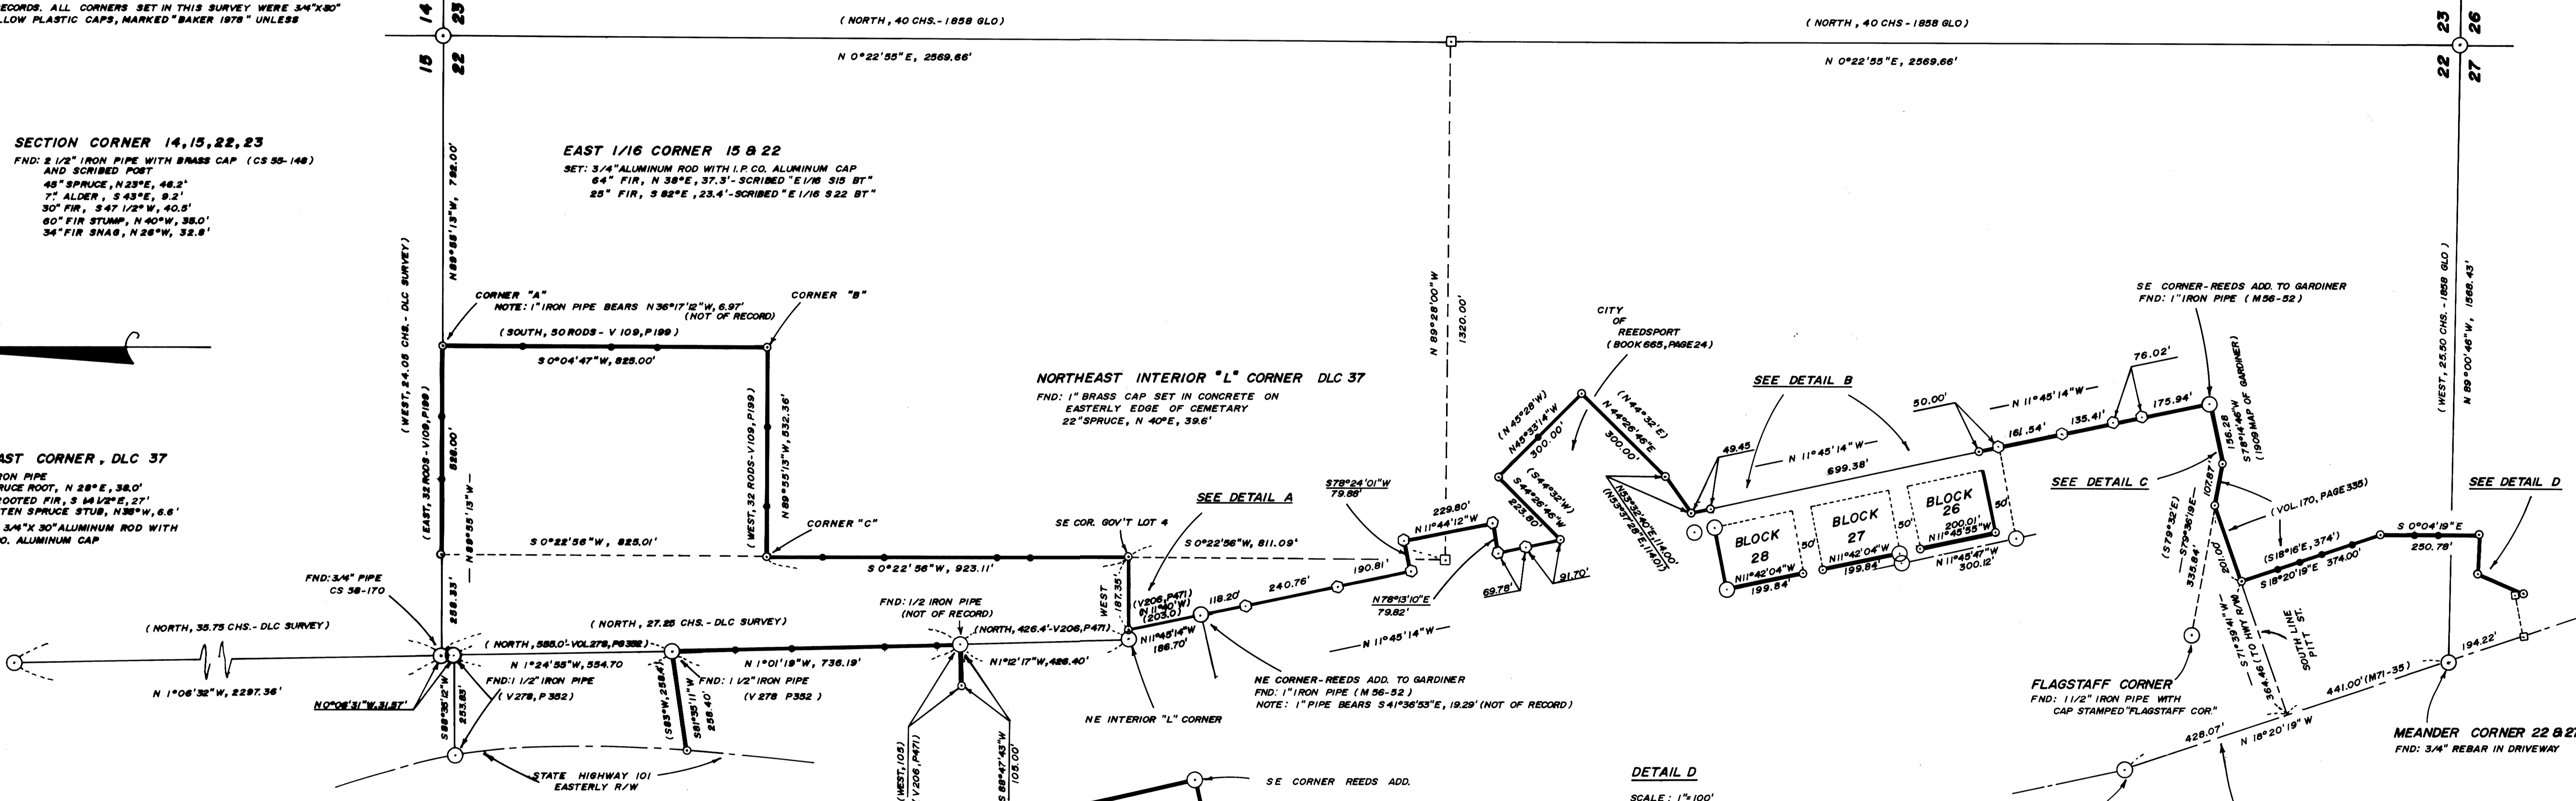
ECORDS. ALL CORNERS SET IN THIS SURVEY WERE 3/4"X30"
LLOW PLASTIC CAPS, MARKED "BAKER 1978" UNLESS

14 23
15 22

( NORTH , 40 CHS.- 1858 GLO)
N 0°22'55" E, 2569.66'

( NORTH , 40 CHS - 1858 GLO)
N 0°22'55" E, 2569.66'

23 26
22 27

SECTION CORNER 14,15,22,23
FND: 2 1/2" IRON PIPE WITH BRASS CAP (CS 55-148) AND SCRIBED POST
48" SPRUCE, N 23°E, 48.2'
7" ALDER, S 43°E, 9.2'
30" FIR, S 47 1/2°W, 40.5'
60" FIR STUMP, N 40°W, 38.0'
34" FIR SNAG, N 26°W, 32.8'

EAST 1/16 CORNER 15 & 22
SET: 3/4" ALUMINUM ROD WITH I.P. CO. ALUMINUM CAP
64" FIR, N 38°E, 37.3'- SCRIBED "E 1/16 S15 BT"
25" FIR, S 82°E, 23.4'- SCRIBED "E 1/16 S22 BT"

N 89°55'13" W, 792.00'

CORNER "A"
NOTE: 1" IRON PIPE BEARS N 36°17'12" W, 6.97' (NOT OF RECORD)
CORNER "B"
( SOUTH, 50 RODS - V 109, P 199 )
S 0°04'47" W, 825.00'
(WEST, 24.05 CHS.- DLC SURVEY)
(EAST, 32 RODS - V109, P199)
528.00'
N 89°55'13" W
(WEST, 32 RODS - V109, P199)
N 89°55'13" W, 532.36'
CORNER "C"
S 0°22'56" W, 825.01'
S 0°22'56" W, 923.11'

N 89°28'00" W
1320.00'

AST CORNER, DLC 37
ON PIPE
RUCE ROOT, N 28°E, 38.0'
ROOTED FIR, S 14 1/2°E, 27'
TEN SPRUCE STUB, N38°W, 6.6'
3/4"X 30" ALUMINUM ROD WITH
O. ALUMINUM CAP

NORTHEAST INTERIOR "L" CORNER DLC 37
FND: 1" BRASS CAP SET IN CONCRETE ON EASTERLY EDGE OF CEMETARY
22" SPRUCE, N 40°E, 39.6'

SE COR. GOV'T LOT 4
SEE DETAIL A
S 0°22'56" W, 811.09'
S78°24'01" W
79.88'
229.80'
N 11°44'12" W
190.81'
240.76'
118.20'
WEST 187.35'
(V206, P471) (N 11°40' W) (203.0')
N 11°45'14" W
186.70'
N 78°13'10" E
79.82'
— N 11°45'14" W —
69.78'
91.70'

CITY OF REEDSPORT ( BOOK 665, PAGE 24)
(N 45°26' W)
N 45°33'14" W
300.00'
(S 44°32' W)
S 44°26'46" W
223.80'
(N 44°32' E)
N 44°26'46" E
300.00'
(N 33°32'40" E, 114.00')
(N 33°37'28" E, 114.01')

SEE DETAIL B
49.45
— N 11°45'14" W —
699.38'
50.00'
— N 11°45'14" W —
161.54'
135.41'
175.94'
76.02'
BLOCK 28
N 11°42'04" W
199.84'
50'
BLOCK 27
N 11°42'04" W
199.84'
50'
BLOCK 26
200.01'
N 11°45'55" W
N 11°45'47" W
300.12'
50'

SE CORNER - REEDS ADD. TO GARDINER
FND: 1" IRON PIPE ( M56-52 )
SEE DETAIL C
156.28
S 78°14'46" W
(1909 MAP OF GARDINER)
107.87
201.00'
(VOL. 170, PAGE 335)
(S 18°16' E, 374')
S 18°20'19" E 374.00'
S 0°04'19" E
250.78'
(S 79°32' E)
S 79°36'19" E
335.84'
(WEST, 25.50 CHS. - 1858 GLO)
N 89°00'46" W, 1568.43'
SEE DETAIL D

FND: 3/4" PIPE
CS 58-170
( NORTH, 35.75 CHS.- DLC SURVEY)
N 1°06'32" W, 2297.36'
258.33'
N 0°06'31" W, 31.87'
( NORTH , 586.0'- VOL 278, P8352)
N 1°24'55" W, 554.70
FND: 1 1/2" IRON PIPE
(V 278, P 352)
S 88°35'12" W
253.83'
( NORTH , 27.25 CHS. - DLC SURVEY)
N 1°01'19" W, 736.19'
FND: 1 1/2" IRON PIPE
(V 278 P352)
(S 83° W, 258.4')
S 81°35'11" W
258.40'
FND: 1/2 IRON PIPE (NOT OF RECORD)
(NORTH, 426.4'- V206, P471)
N 1°12'17" W, 426.40'
(WEST, 105)
(V206, P471)
S 88°47'43" W
105.00'

STATE HIGHWAY 101 EASTERLY R/W
NE INTERIOR "L" CORNER
NE CORNER - REEDS ADD. TO GARDINER
FND: 1" IRON PIPE ( M 56-52 )
NOTE: 1" PIPE BEARS S 41°36'53" E, 19.29' (NOT OF RECORD)
SE CORNER REEDS ADD.

DETAIL D
SCALE: 1"=100'

FLAGSTAFF CORNER
FND: 1 1/2" IRON PIPE WITH CAP STAMPED "FLAGSTAFF COR."
S 71°39'41" W
364.46 ( TO HWY R/W )
SOUTH LINE PITT ST.
428.07'
N 18°20'19" W
441.00' (M71-35)
194.22'
MEANDER CORNER 22 & 2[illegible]
FND: 3/4" REBAR IN DRIVEWAY